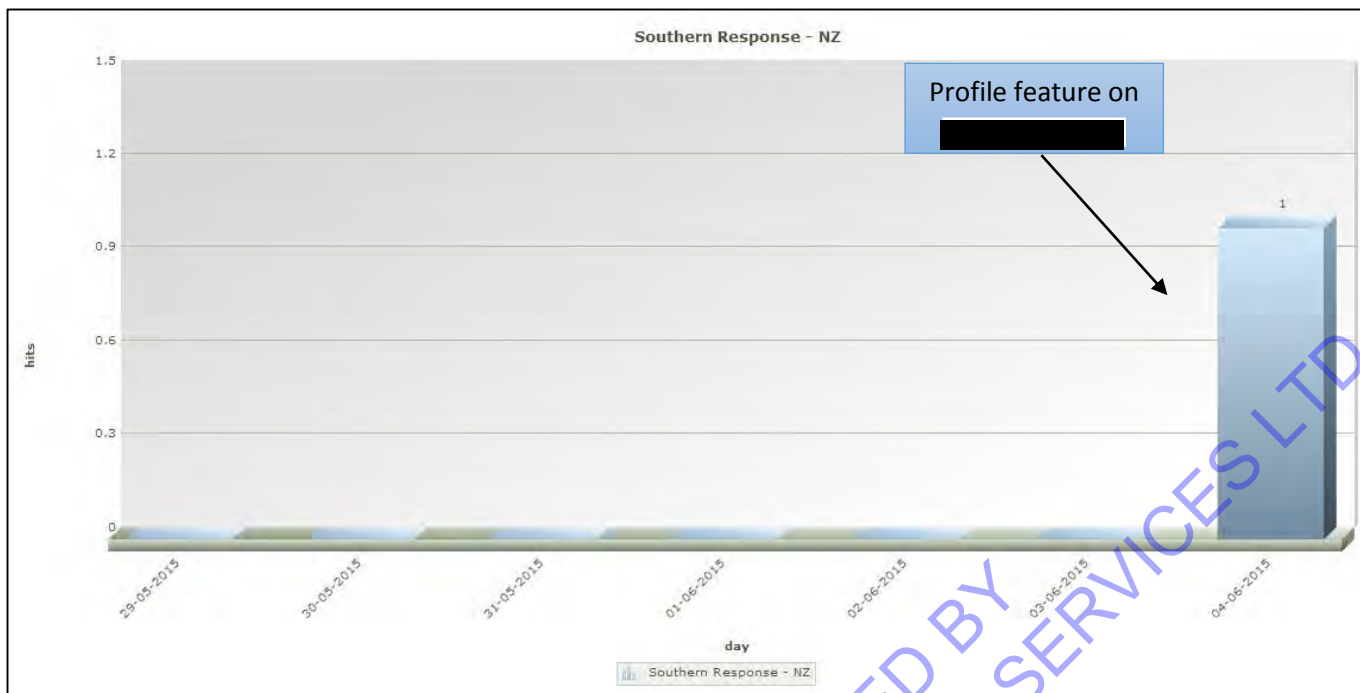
Southern Response - NZ

Profile feature on
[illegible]

1.5
1.2
0.9
0.6
0.3
0

hits

1

29-05-2015
30-05-2015
31-05-2015
01-06-2015
02-06-2015
03-06-2015
04-06-2015

day

Southern Response - NZ

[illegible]ED BY
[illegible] SERVICES LTD